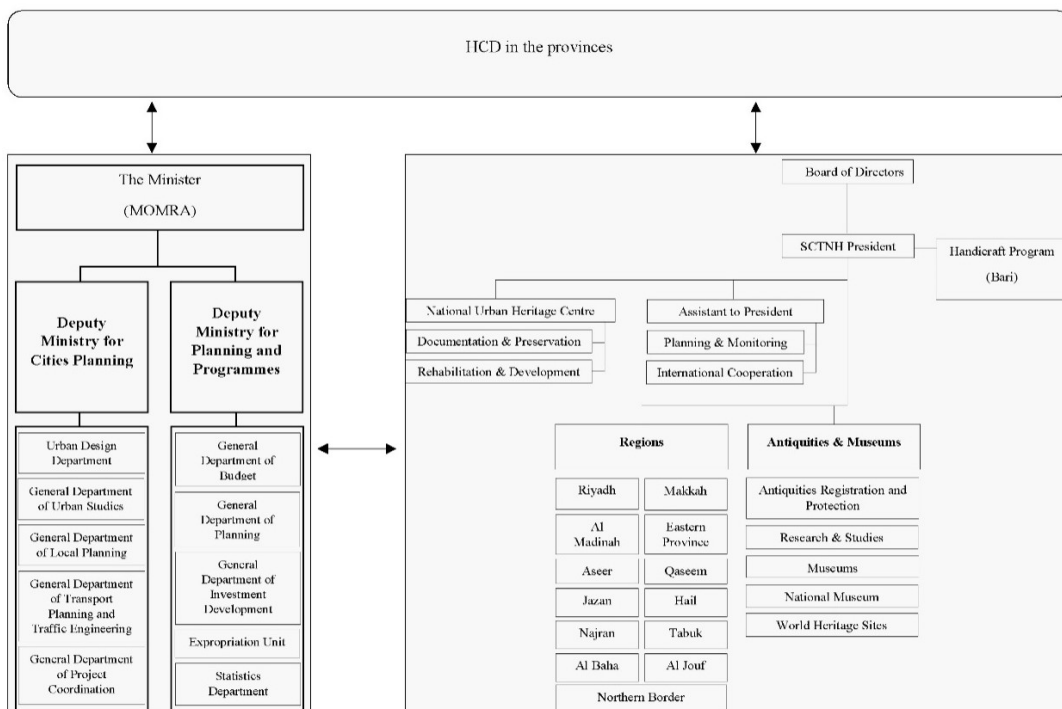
HCD in the provinces

The Minister

(MOMRA)

Deputy Ministry for Cities Planning

Deputy Ministry for Planning and Programmes

Urban Design Department

General Department of Urban Studies

General Department of Local Planning

General Department of Transport Planning and Traffic Engineering

General Department of Project Coordination

General Department of Budget

General Department of Planning

General Department of Investment Development

Expropriation Unit

Statistics Department

Board of Directors

SCTNH President

Handicraft Program (Bari)

National Urban Heritage Centre

Documentation & Preservation

Rehabilitation & Development

Assistant to President

Planning & Monitoring

International Cooperation

Regions

Riyadh

Makkah

Al Madinah

Eastern Province

Aseer

Qaseem

Jazan

Hail

Najran

Tabuk

Al Baha

Al Jouf

Northern Border

Antiquities & Museums

Antiquities Registration and Protection

Research & Studies

Museums

National Museum

World Heritage Sites